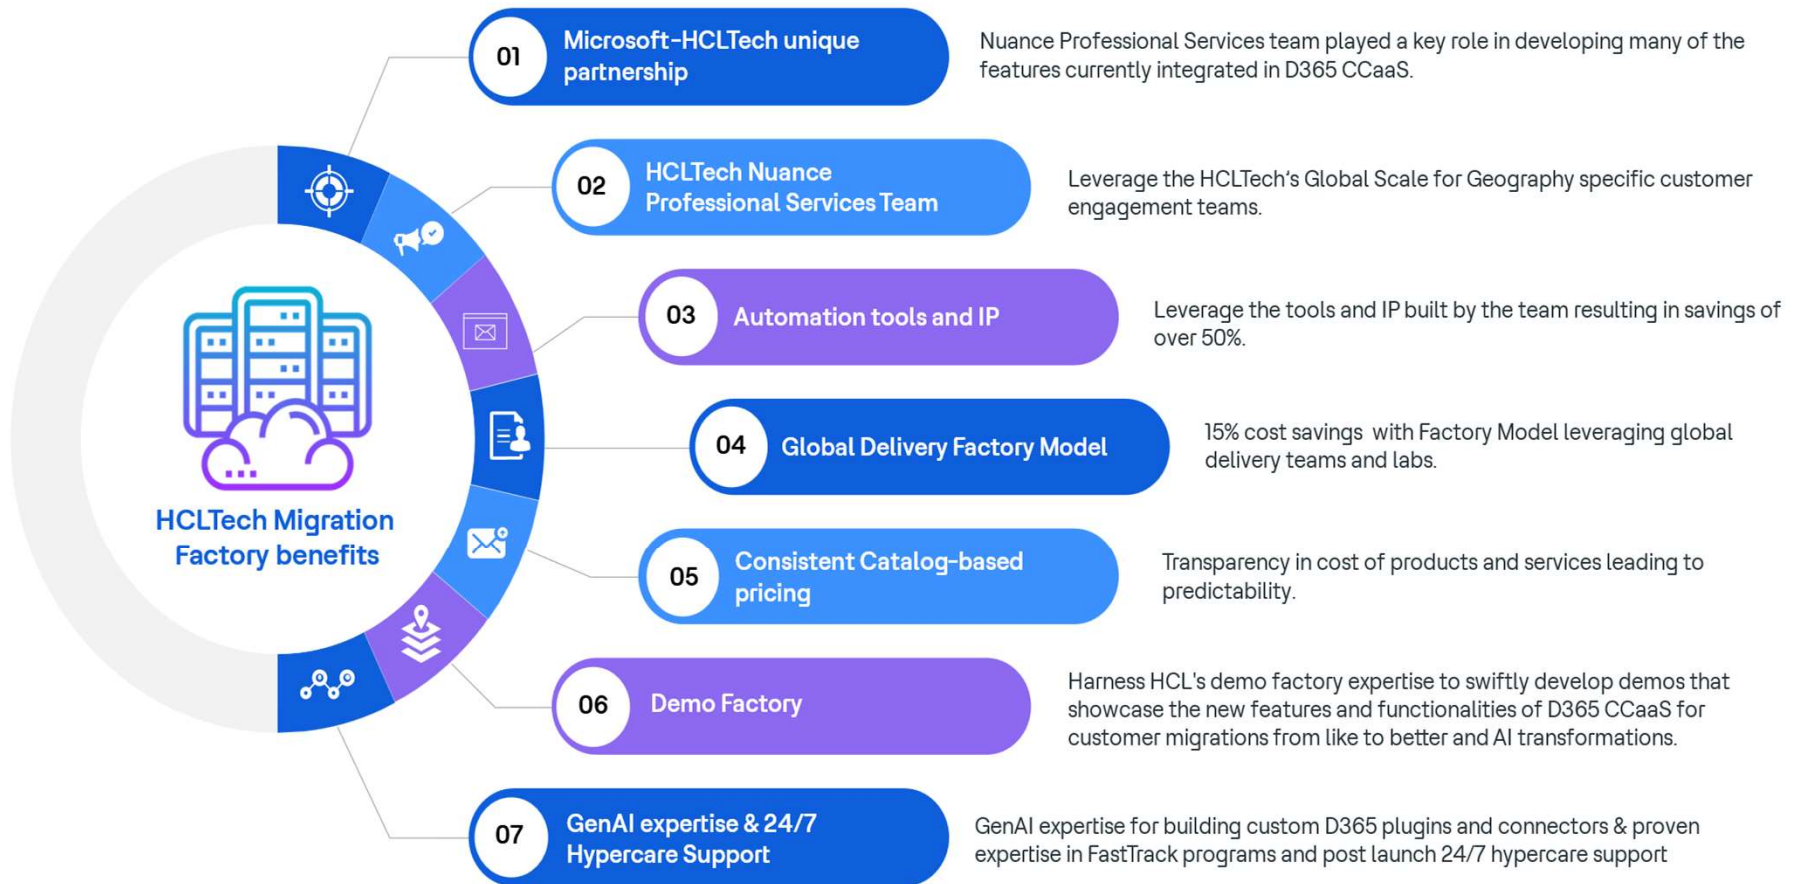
HCLTech Migration Factory benefits

01 Microsoft-HCLTech unique partnership

Nuance Professional Services team played a key role in developing many of the features currently integrated in D365 CCaaS.

02 HCLTech Nuance Professional Services Team

Leverage the HCLTech's Global Scale for Geography specific customer engagement teams.

03 Automation tools and IP

Leverage the tools and IP built by the team resulting in savings of over 50%.

04 Global Delivery Factory Model

15% cost savings with Factory Model leveraging global delivery teams and labs.

05 Consistent Catalog-based pricing

Transparency in cost of products and services leading to predictability.

06 Demo Factory

Harness HCL's demo factory expertise to swiftly develop demos that showcase the new features and functionalities of D365 CCaaS for customer migrations from like to better and AI transformations.

07 GenAI expertise & 24/7 Hypercare Support

GenAI expertise for building custom D365 plugins and connectors & proven expertise in FastTrack programs and post launch 24/7 hypercare support